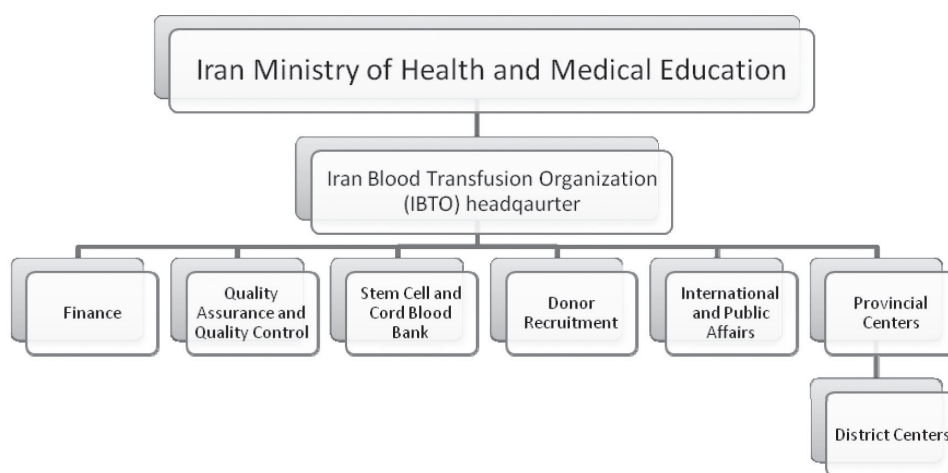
Iran Ministry of Health and Medical Education

Iran Blood Transfusion Organization (IBTO) headqaurter

Finance

Quality Assurance and Quality Control

Stem Cell and Cord Blood Bank

Donor Recruitment

International and Public Affairs

Provincial Centers

District Centers